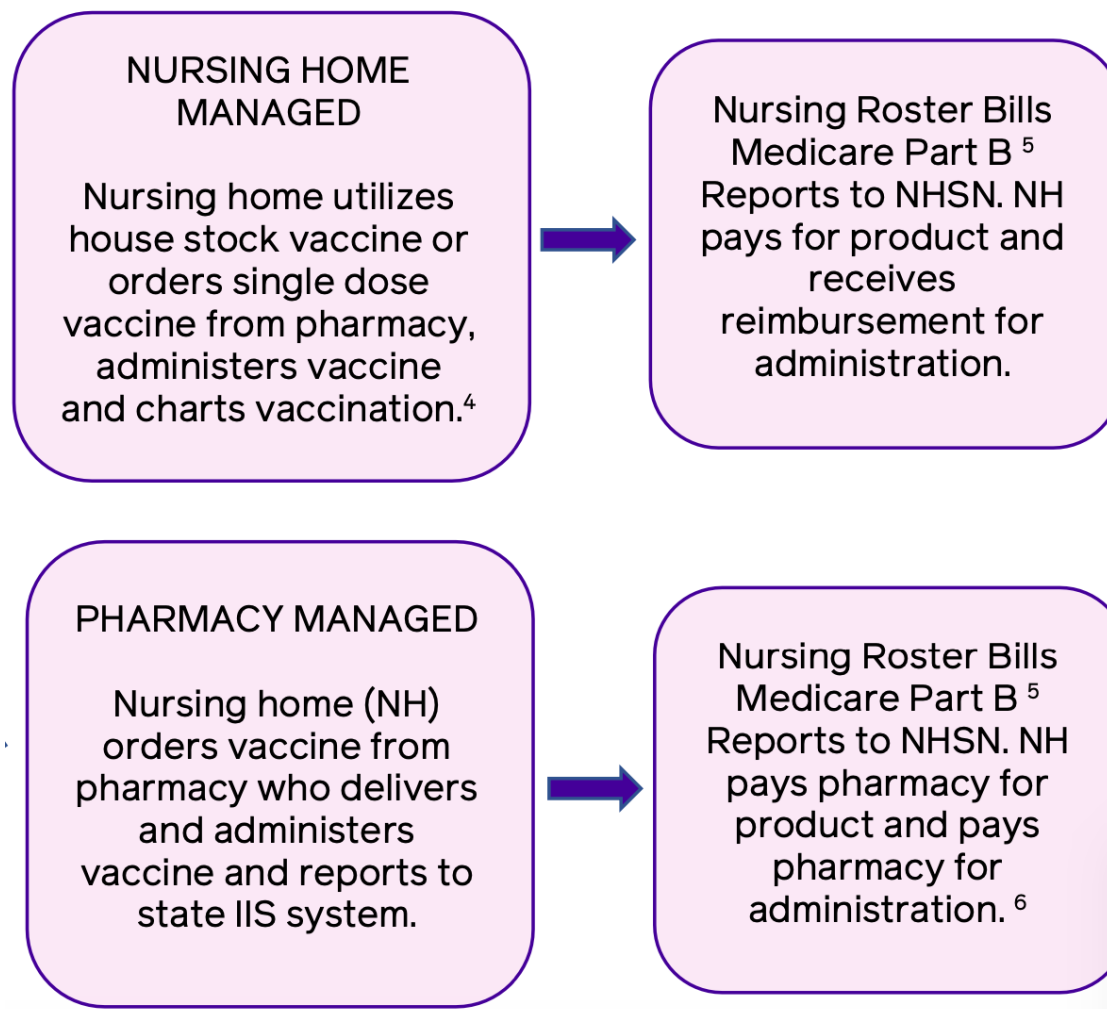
NURSING HOME MANAGED

Nursing home utilizes house stock vaccine or orders single dose vaccine from pharmacy, administers vaccine and charts vaccination.$^4$

Nursing Roster Bills Medicare Part B $^5$ Reports to NHSN. NH pays for product and receives reimbursement for administration.

PHARMACY MANAGED

Nursing home (NH) orders vaccine from pharmacy who delivers and administers vaccine and reports to state IIS system.

Nursing Roster Bills Medicare Part B $^5$ Reports to NHSN. NH pays pharmacy for product and pays pharmacy for administration. $^6$